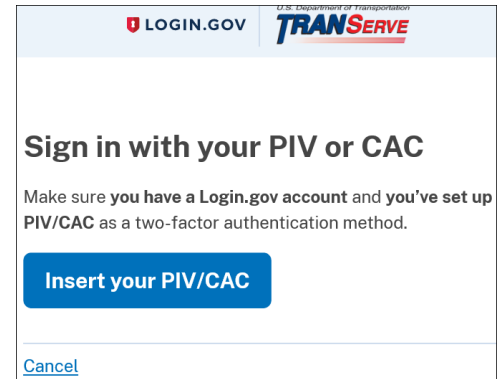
LOGIN.GOV

U.S. Department of Transportation
TRANSERVE

Sign in with your PIV or CAC

Make sure you have a Login.gov account and you've set up PIV/CAC as a two-factor authentication method.

Insert your PIV/CAC

Cancel